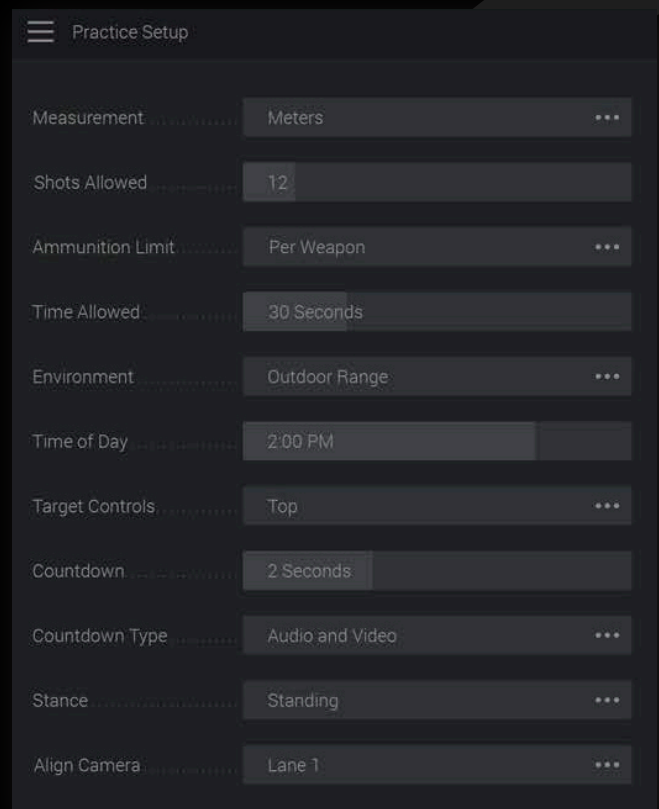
Practice Setup

| | |
|---|---|
| Measurement | Meters ••• |
| Shots Allowed | 12 |
| Ammunition Limit | Per Weapon ••• |
| Time Allowed | 30 Seconds |
| Environment | Outdoor Range ••• |
| Time of Day | 2:00 PM |
| Target Controls | Top ••• |
| Countdown | 2 Seconds |
| Countdown Type | Audio and Video ••• |
| Stance | Standing ••• |
| Align Camera | Lane 1 ••• |